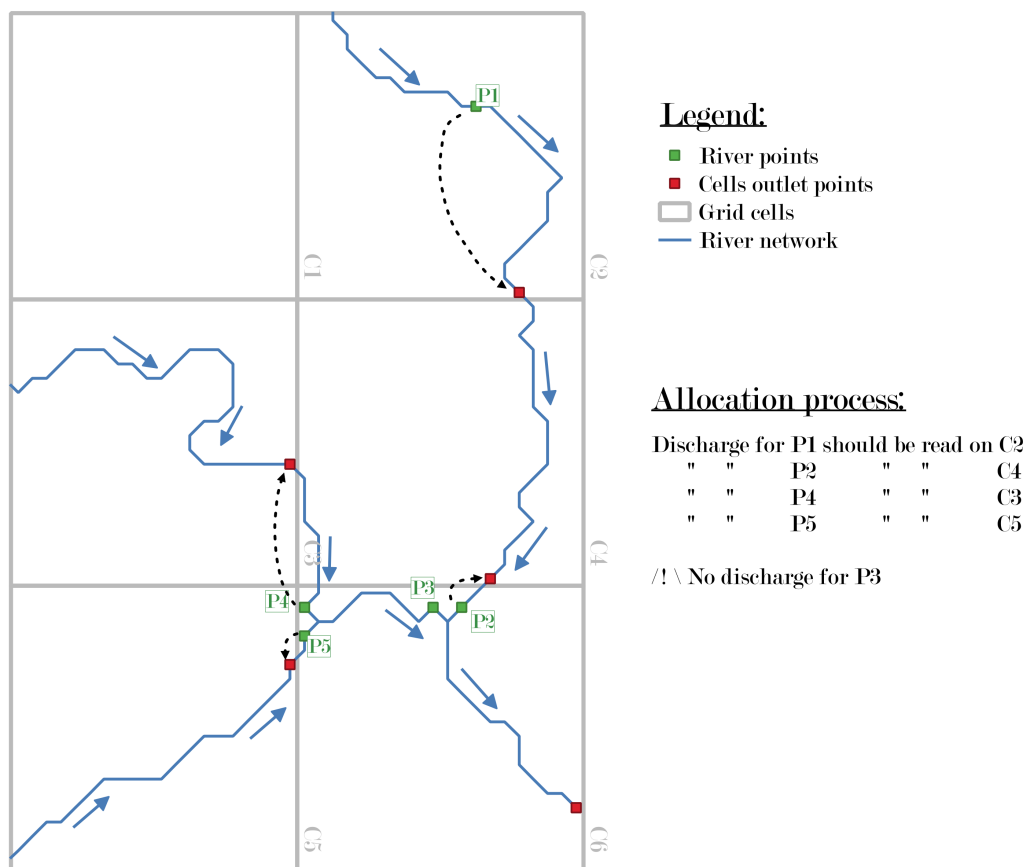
P1

C1

C2

C3

C4

P4

P3

P2

P5

C5

C6

Legend:

River points

Cells outlet points

Grid cells

River network

Allocation process:

Discharge for P1 should be read on C2
" " P2 " " C4
" " P4 " " C3
" " P5 " " C5

/! \ No discharge for P3